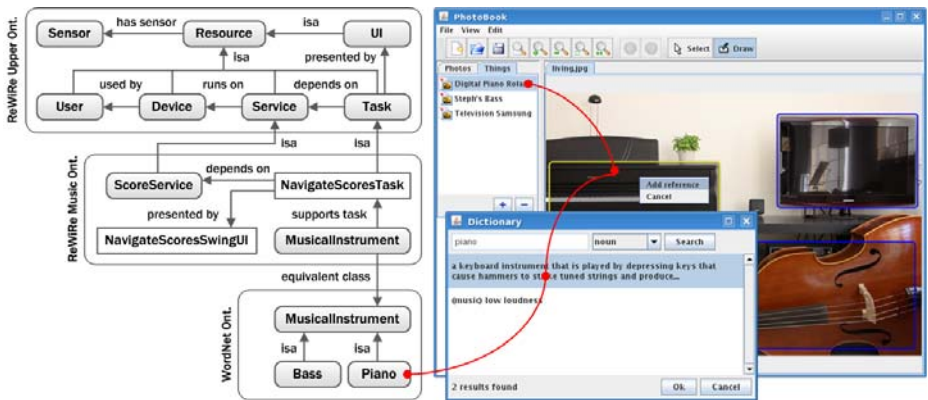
ReWiRe Upper Ont.

Sensor
has sensor
Resource
isa
UI
isa
presented by
used by
runs on
depends on
User
Device
Service
Task

isa
isa

ReWiRe Music Ont.

ScoreService
depends on
NavigateScoresTask
presented by
supports task
NavigateScoresSwingUI
MusicalInstrument

equivalent class

WordNet Ont.

MusicalInstrument
isa
isa
Bass
Piano

PhotoBook
File View Edit
Select Draw
Photos Things
living.jpg
Digital Piano Rola
Steph's Bass
Television Samsung
Add reference
Cancel
+ −

Dictionary
piano
noun
Search
a keyboard instrument that is played by depressing keys that cause hammers to strike tuned strings and produce...
(music) low loudness
2 results found
Ok Cancel